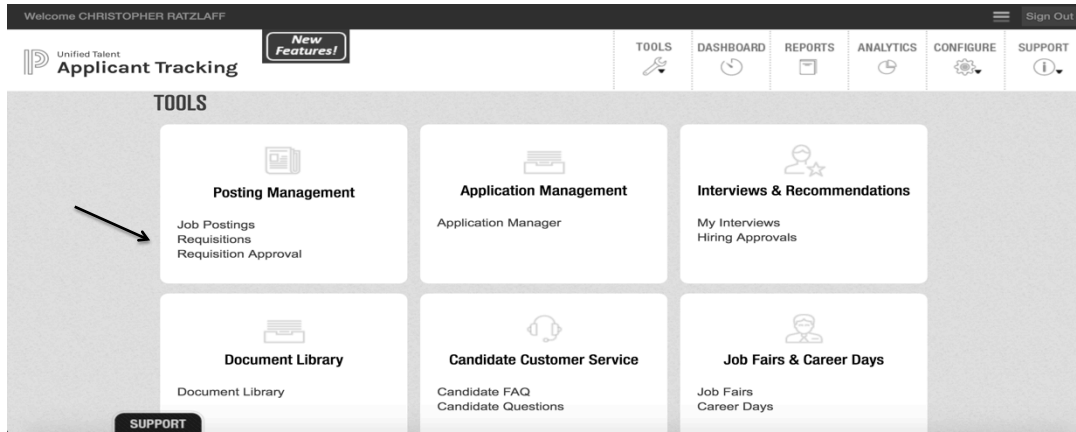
Welcome CHRISTOPHER RATZLAFF

Sign Out

Unified Talent
Applicant Tracking

New Features!

TOOLS

DASHBOARD

REPORTS

ANALYTICS

CONFIGURE

SUPPORT

TOOLS

Posting Management

Job Postings
Requisitions
Requisition Approval

Application Management

Application Manager

Interviews & Recommendations

My Interviews
Hiring Approvals

Document Library

Document Library

Candidate Customer Service

Candidate FAQ
Candidate Questions

Job Fairs & Career Days

Job Fairs
Career Days

SUPPORT